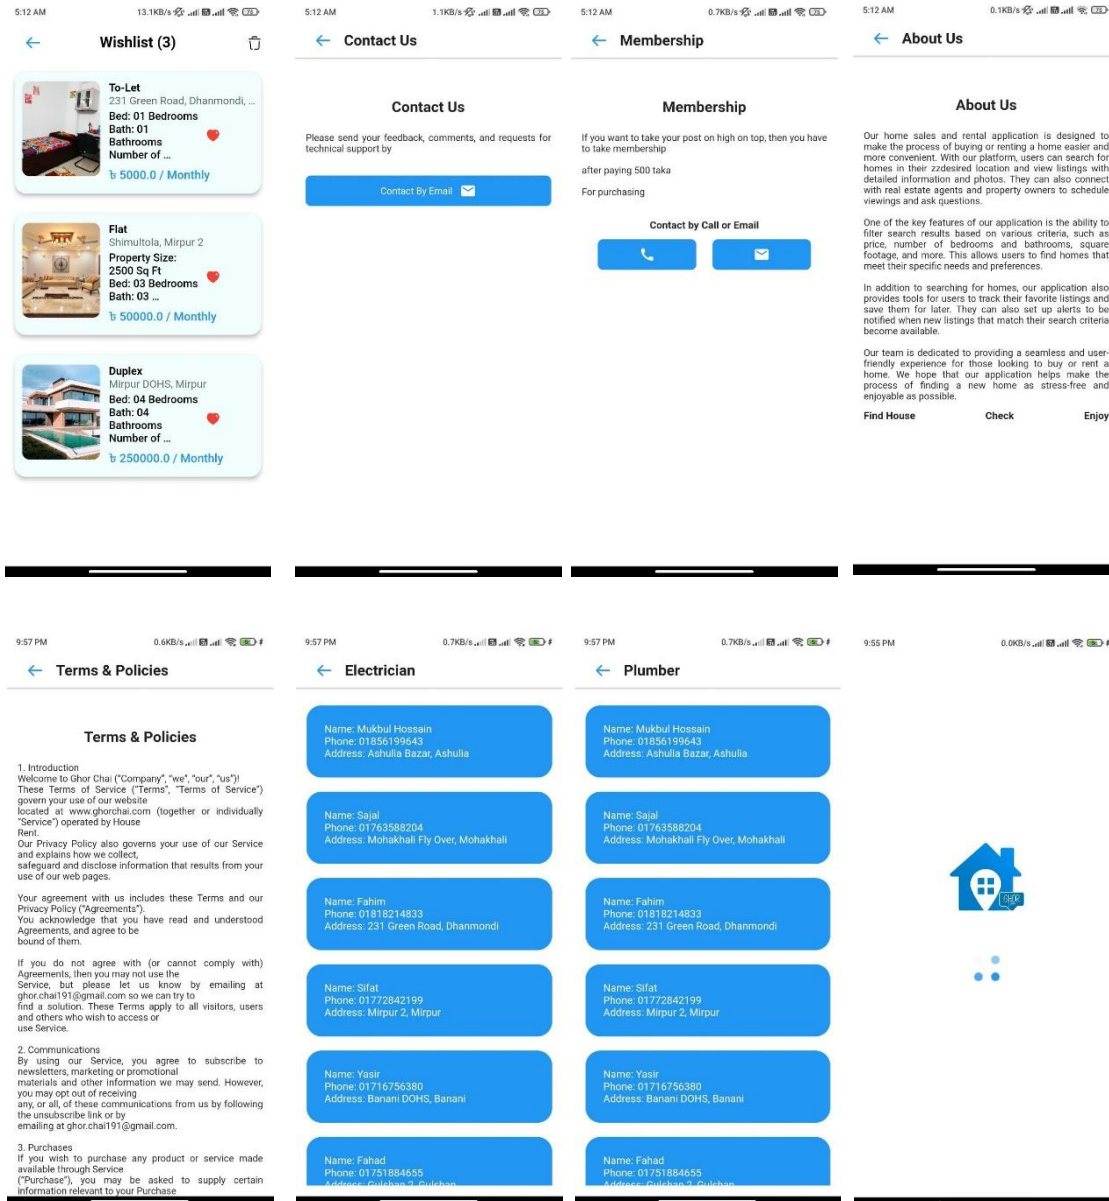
5:12 AM 13.1KB/s

Wishlist (3)

To-Let
231 Green Road, Dhanmondi, ...
Bed: 01 Bedrooms
Bath: 01
Bathrooms
Number of ...
৳ 5000.0 / Monthly

Flat
Shimultola, Mirpur 2
Property Size:
2500 Sq Ft
Bed: 03 Bedrooms
Bath: 03 ...
৳ 50000.0 / Monthly

Duplex
Mirpur DOHS, Mirpur
Bed: 04 Bedrooms
Bath: 04
Bathrooms
Number of ...
৳ 250000.0 / Monthly

5:12 AM 1.1KB/s

Contact Us

Contact Us

Please send your feedback, comments, and requests for technical support by

Contact By Email

5:12 AM 0.7KB/s

Membership

Membership

If you want to take your post on high on top, then you have to take membership

after paying 500 taka

For purchasing

Contact by Call or Email

5:12 AM 0.1KB/s

About Us

About Us

Our home sales and rental application is designed to make the process of buying or renting a home easier and more convenient. With our platform, users can search for homes in their zzdesired location and view listings with detailed information and photos. They can also connect with real estate agents and property owners to schedule viewings and ask questions.

One of the key features of our application is the ability to filter search results based on various criteria, such as price, number of bedrooms and bathrooms, square footage, and more. This allows users to find homes that meet their specific needs and preferences.

In addition to searching for homes, our application also provides tools for users to track their favorite listings and save them for later. They can also set up alerts to be notified when new listings that match their search criteria become available.

Our team is dedicated to providing a seamless and user-friendly experience for those looking to buy or rent a home. We hope that our application helps make the process of finding a new home as stress-free and enjoyable as possible.

Find House Check Enjoy

9:57 PM 0.6KB/s

Terms & Policies

Terms & Policies

1. Introduction
Welcome to Ghor Chai ("Company", "we", "our", "us")!
These Terms of Service ("Terms", "Terms of Service") govern your use of our website located at www.ghorchai.com (together or individually "Service") operated by House Rent.
Our Privacy Policy also governs your use of our Service and explains how we collect, safeguard and disclose information that results from your use of our web pages.

Your agreement with us includes these Terms and our Privacy Policy ("Agreements").
You acknowledge that you have read and understood Agreements, and agree to be bound of them.

If you do not agree with (or cannot comply with) Agreements, then you may not use the Service, but please let us know by emailing at ghor.chai191@gmail.com so we can try to find a solution. These Terms apply to all visitors, users and others who wish to access or use Service.

2. Communications
By using our Service, you agree to subscribe to newsletters, marketing or promotional materials and other information we may send. However, you may opt out of receiving any, or all, of these communications from us by following the unsubscribe link or by emailing at ghor.chai191@gmail.com.

3. Purchases
If you wish to purchase any product or service made available through Service ("Purchase"), you may be asked to supply certain information relevant to your Purchase

9:57 PM 0.7KB/s

Electrician

Name: Mukbul Hossain
Phone: 01856199643
Address: Ashulia Bazar, Ashulia

Name: Sajal
Phone: 01763588204
Address: Mohakhali Fly Over, Mohakhali

Name: Fahim
Phone: 01818214833
Address: 231 Green Road, Dhanmondi

Name: Sifat
Phone: 01772842199
Address: Mirpur 2, Mirpur

Name: Yasir
Phone: 01716756380
Address: Banani DOHS, Banani

Name: Fahad
Phone: 01751884655
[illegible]

9:57 PM 0.7KB/s

Plumber

Name: Mukbul Hossain
Phone: 01856199643
Address: Ashulia Bazar, Ashulia

Name: Sajal
Phone: 01763588204
Address: Mohakhali Fly Over, Mohakhali

Name: Fahim
Phone: 01818214833
Address: 231 Green Road, Dhanmondi

Name: Sifat
Phone: 01772842199
Address: Mirpur 2, Mirpur

Name: Yasir
Phone: 01716756380
Address: Banani DOHS, Banani

Name: Fahad
Phone: 01751884655
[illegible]

9:55 PM 0.0KB/s